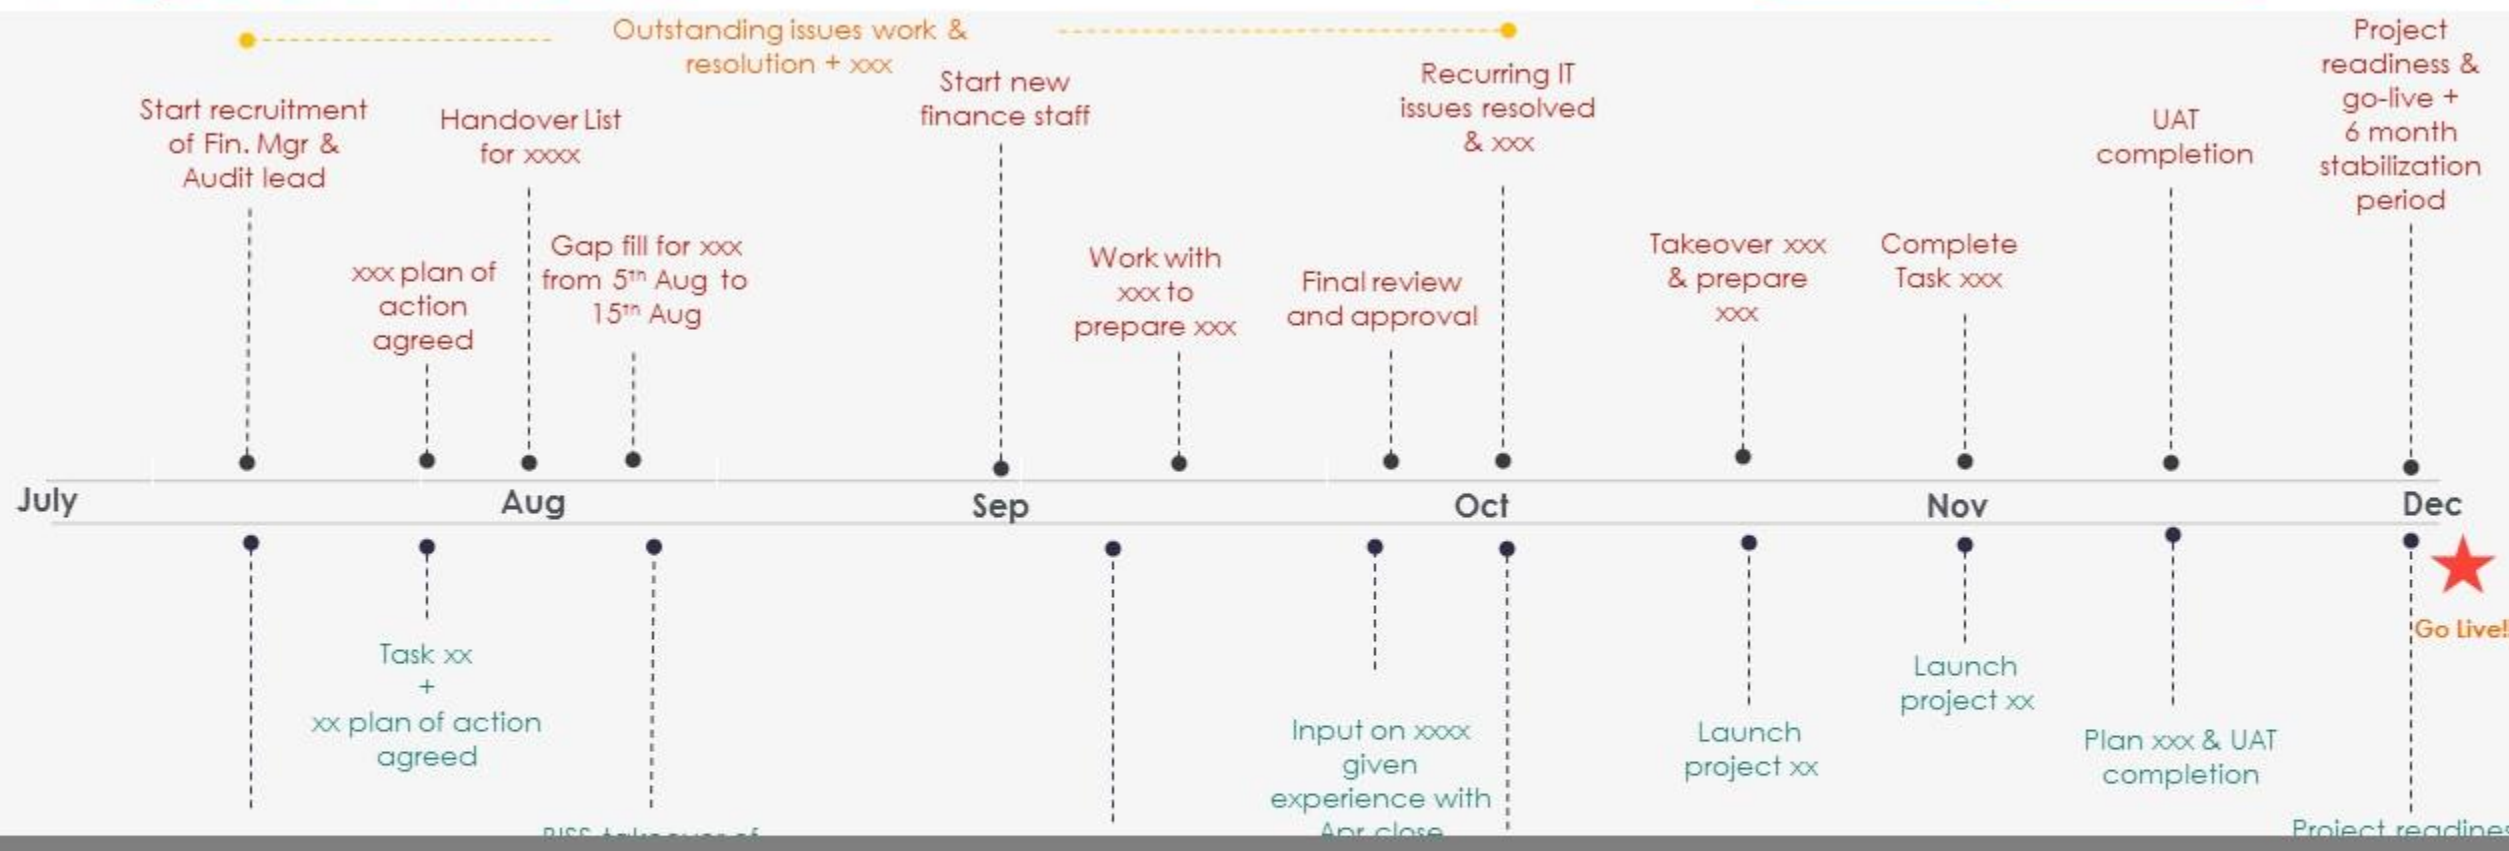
Outstanding issues work & resolution + xxx

Start recruitment of Fin. Mgr & Audit lead

Handover List for xxxx

Start new finance staff

Recurring IT issues resolved & xxx

UAT completion

Project readiness & go-live + 6 month stabilization period

xxx plan of action agreed

Gap fill for xxx from 5th Aug to 15th Aug

Work with xxx to prepare xxx

Final review and approval

Takeover xxx & prepare xxx

Complete Task xxx

July

Aug

Sep

Oct

Nov

Dec

Go Live!

Task xx + xx plan of action agreed

Launch project xx

Input on xxxx given experience with Apr close

Launch project xx

Plan xxx & UAT completion

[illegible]

Project readine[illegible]